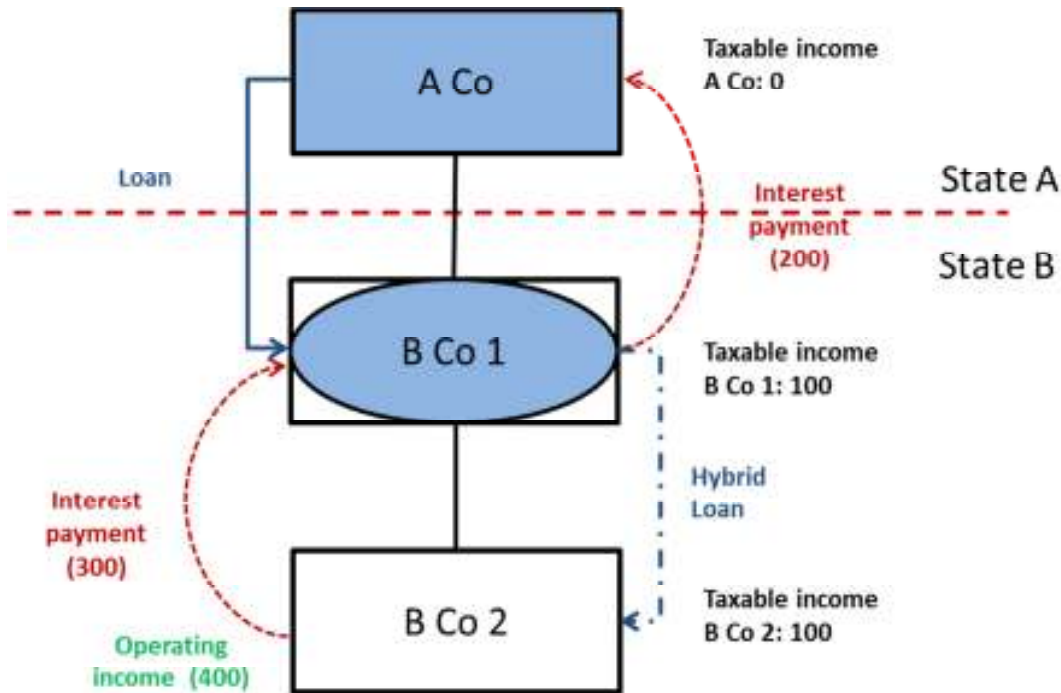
A Co

Taxable income
A Co: 0

Loan

Interest payment (200)

State A

State B

B Co 1

Taxable income
B Co 1: 100

Hybrid Loan

Interest payment (300)

B Co 2

Taxable income
B Co 2: 100

Operating income (400)